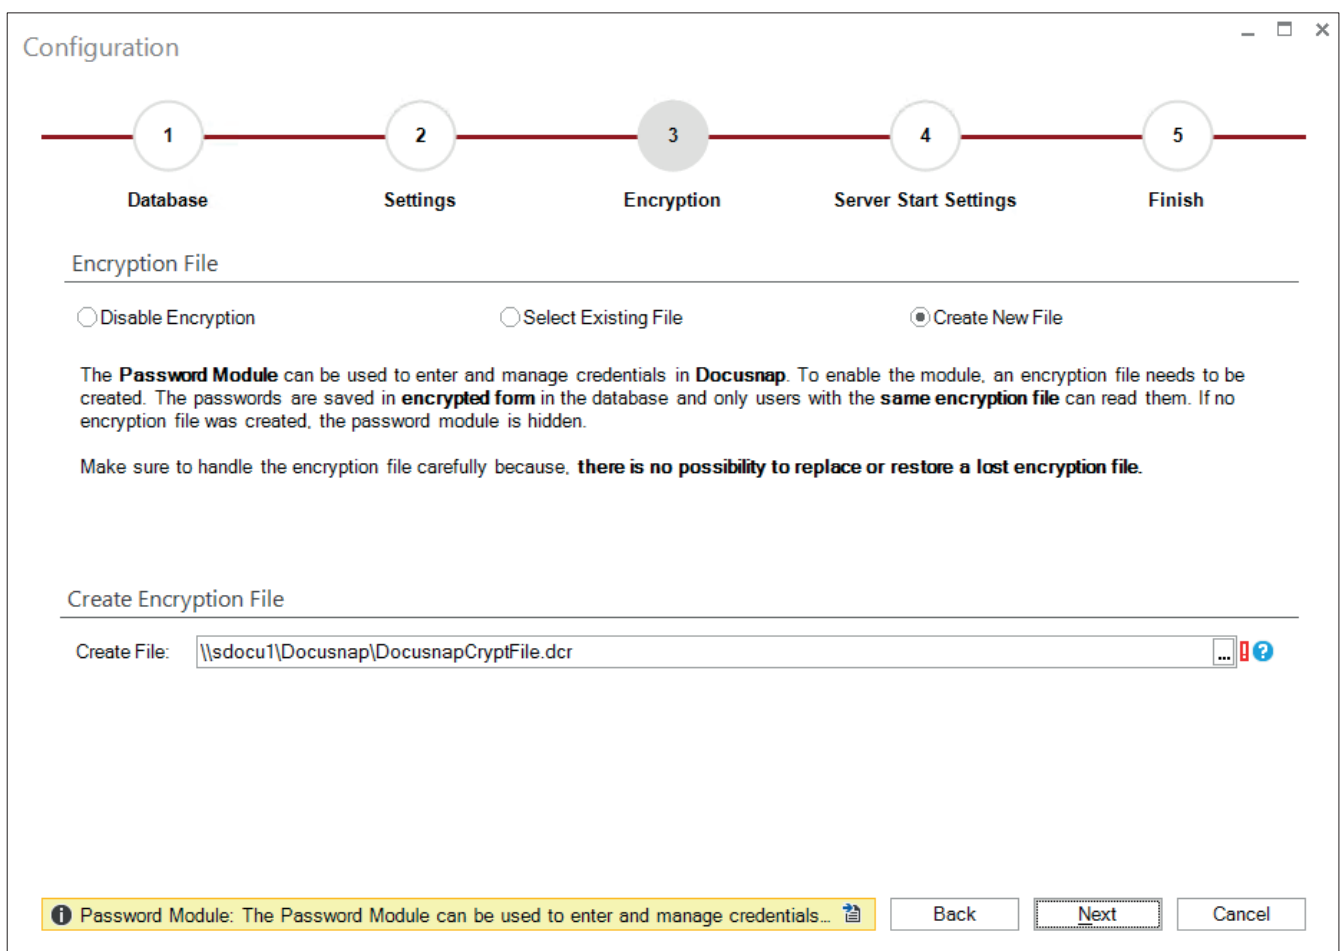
Configuration

1
Database

2
Settings

3
Encryption

4
Server Start Settings

5
Finish

Encryption File

Disable Encryption
Select Existing File
Create New File

The **Password Module** can be used to enter and manage credentials in **Docusnap**. To enable the module, an encryption file needs to be created. The passwords are saved in **encrypted form** in the database and only users with the **same encryption file** can read them. If no encryption file was created, the password module is hidden.

Make sure to handle the encryption file carefully because, **there is no possibility to replace or restore a lost encryption file.**

Create Encryption File

Create File: \\sdocu1\Docusnap\DocusnapCryptFile.dcr ...

Password Module: The Password Module can be used to enter and manage credentials...

Back
Next
Cancel